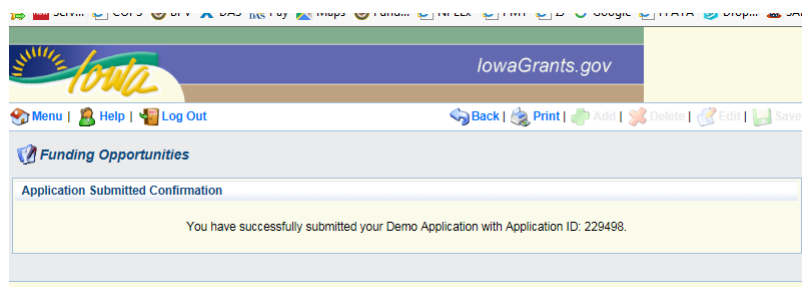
Servi... COPS BPV DAS Pay Maps Fund... NFLEx PMT B Google FFATA Drop... SA

Iowa

IowaGrants.gov

Menu | Help | Log Out

Back | Print | Add | Delete | Edit | Save

Funding Opportunities

Application Submitted Confirmation

You have successfully submitted your Demo Application with Application ID: 229498.